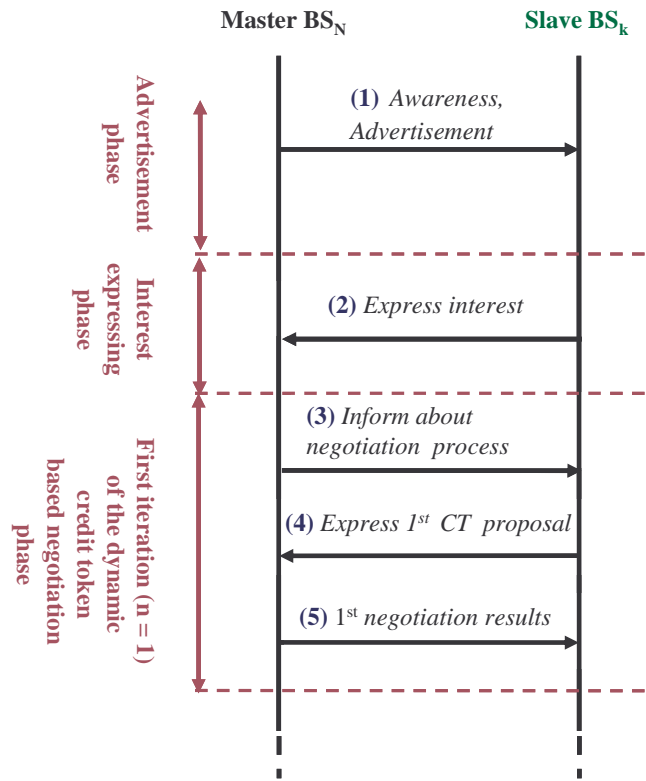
Master BS$_N$

Slave BS$_k$

Advertisement phase

Interest expressing phase

First iteration (n = 1) of the dynamic credit token based negotiation phase

(1) Awareness, Advertisement

(2) Express interest

(3) Inform about negotiation process

(4) Express 1$^{st}$ CT proposal

(5) 1$^{st}$ negotiation results